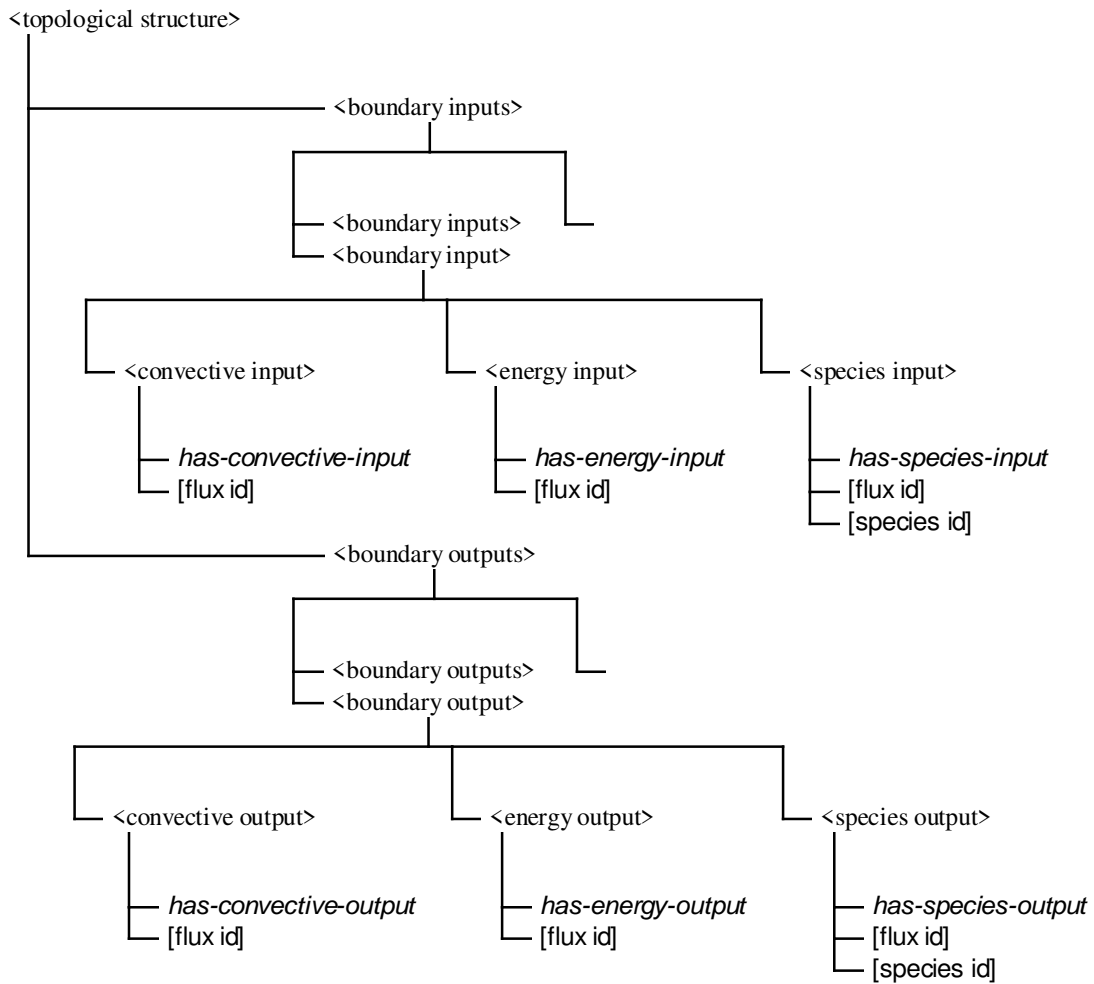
<topological structure>

<boundary inputs>

<boundary inputs>
<boundary input>

<convective input>
has-convective-input
[flux id]

<energy input>
has-energy-input
[flux id]

<species input>
has-species-input
[flux id]
[species id]

<boundary outputs>

<boundary outputs>
<boundary output>

<convective output>
has-convective-output
[flux id]

<energy output>
has-energy-output
[flux id]

<species output>
has-species-output
[flux id]
[species id]